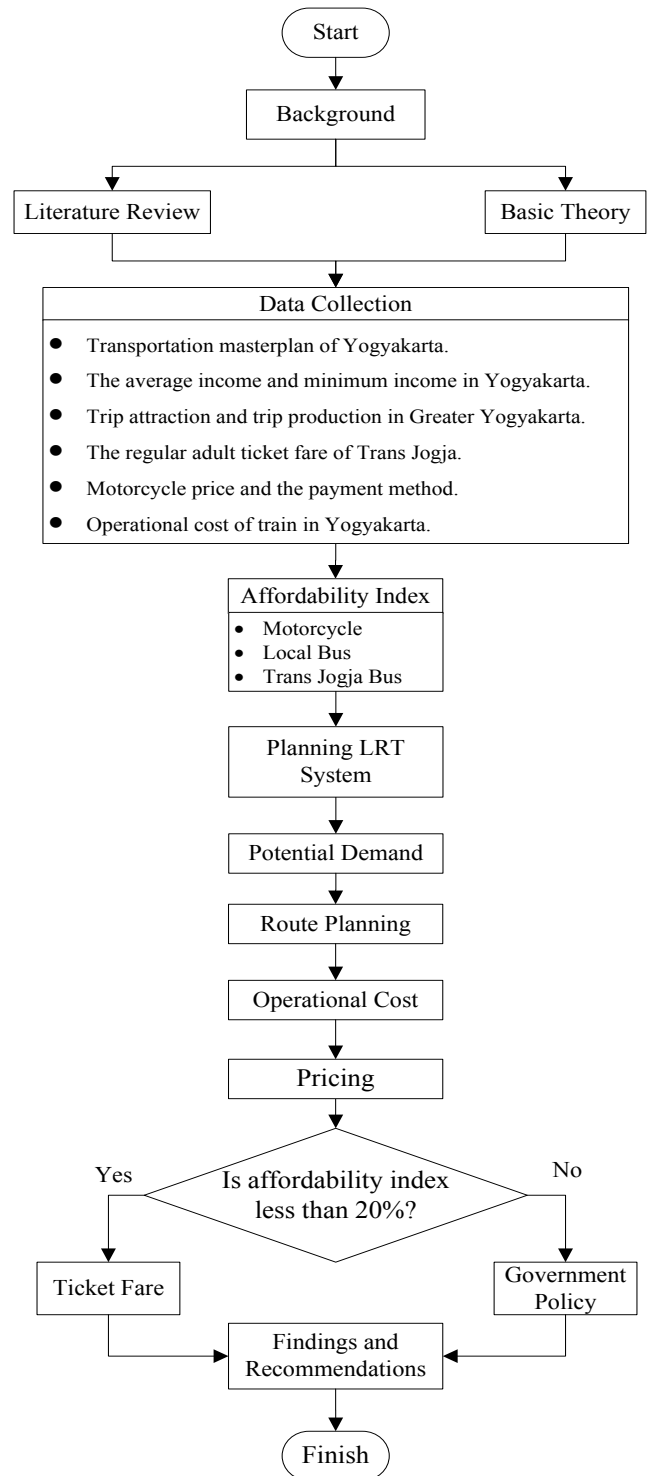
Start

Background

Literature Review

Basic Theory

Data Collection

- Transportation masterplan of Yogyakarta.
- The average income and minimum income in Yogyakarta.
- Trip attraction and trip production in Greater Yogyakarta.
- The regular adult ticket fare of Trans Jogja.
- Motorcycle price and the payment method.
- Operational cost of train in Yogyakarta.

Affordability Index

- Motorcycle
- Local Bus
- Trans Jogja Bus

Planning LRT System

Potential Demand

Route Planning

Operational Cost

Pricing

Yes

Is affordability index less than 20%?

No

Ticket Fare

Government Policy

Findings and Recommendations

Finish